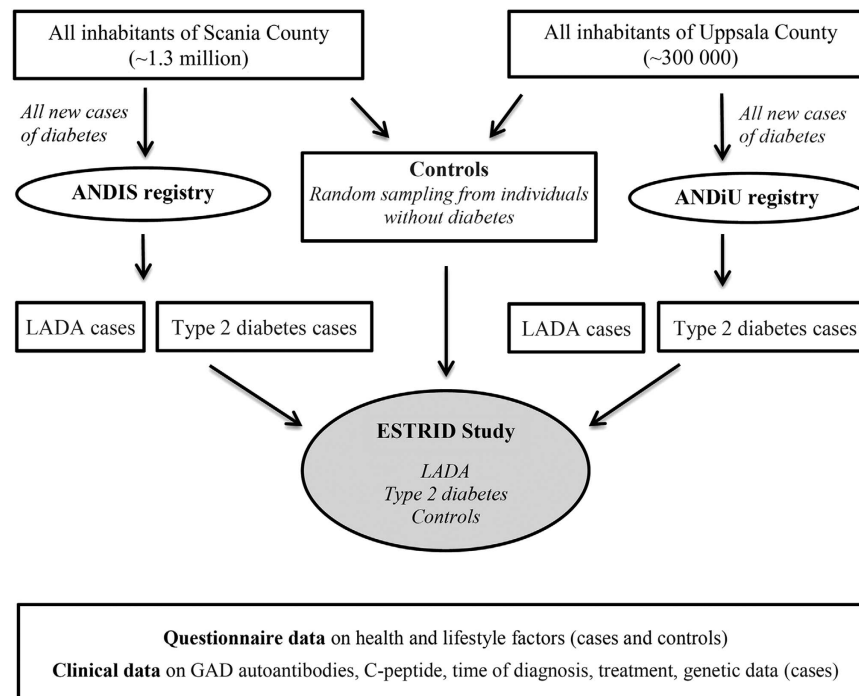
All inhabitants of Scania County (~1.3 million)

All inhabitants of Uppsala County (~300 000)

All new cases of diabetes

All new cases of diabetes

ANDIS registry

Controls
Random sampling from individuals without diabetes

ANDiU registry

LADA cases

Type 2 diabetes cases

LADA cases

Type 2 diabetes cases

ESTRID Study

LADA
Type 2 diabetes
Controls

**Questionnaire data** on health and lifestyle factors (cases and controls)

**Clinical data** on GAD autoantibodies, C-peptide, time of diagnosis, treatment, genetic data (cases)